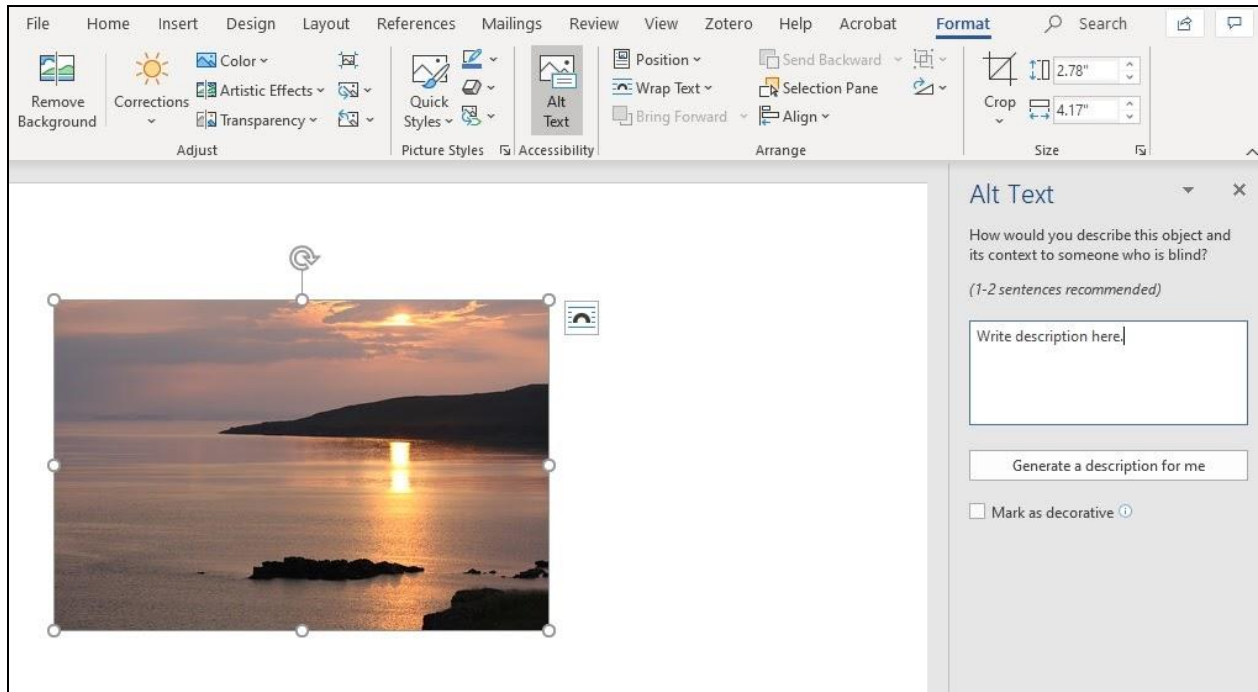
File Home Insert Design Layout References Mailings Review View Zotero Help Acrobat Format Search

Remove Background
Corrections
Color
Artistic Effects
Transparency
Adjust

Quick Styles
Picture Styles

Alt Text
Accessibility

Position
Wrap Text
Bring Forward
Send Backward
Selection Pane
Align
Arrange

Crop
2.78"
4.17"
Size

Alt Text

How would you describe this object and its context to someone who is blind?

(1-2 sentences recommended)

Write description here.

Generate a description for me

Mark as decorative